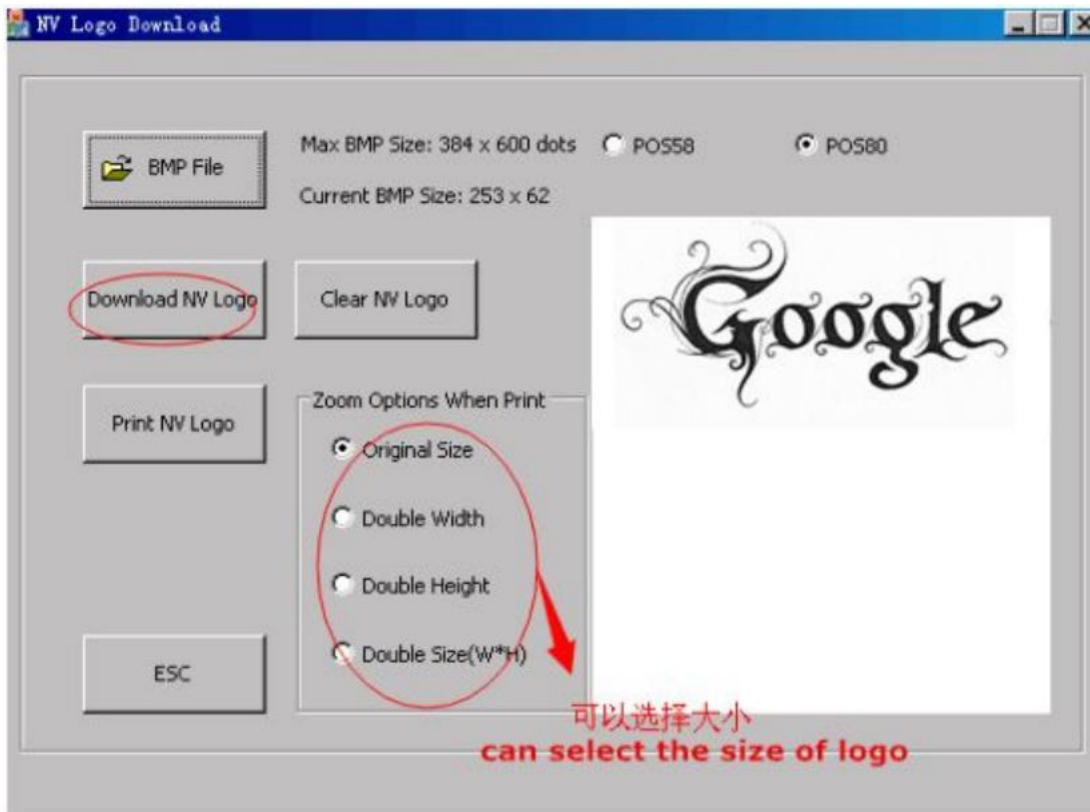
NV Logo Download

BMP File

Max BMP Size: 384 x 600 dots

POS58

POS80

Current BMP Size: 253 x 62

Download NV Logo

Clear NV Logo

Google

Print NV Logo

Zoom Options When Print

Original Size

Double Width

Double Height

Double Size(W*H)

ESC

可以选择大小
can select the size of logo